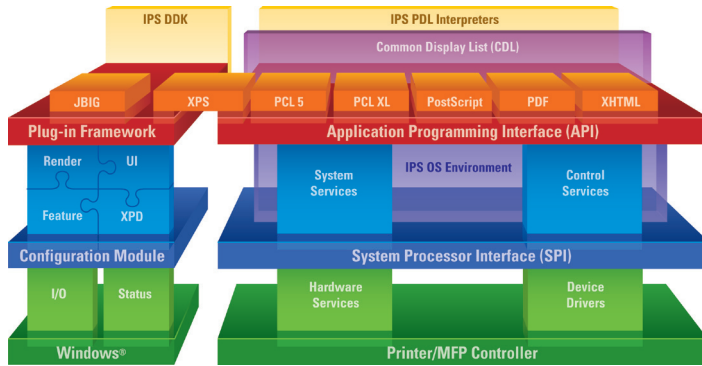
IPS DDK

IPS PDL Interpreters

Common Display List (CDL)

JBIG

XPS

PCL 5

PCL XL

PostScript

PDF

XHTML

Plug-in Framework

Application Programming Interface (API)

Render

UI

Feature

XPD

System Services

IPS OS Environment

Control Services

Configuration Module

System Processor Interface (SPI)

I/O

Status

Hardware Services

Device Drivers

Windows®

Printer/MFP Controller